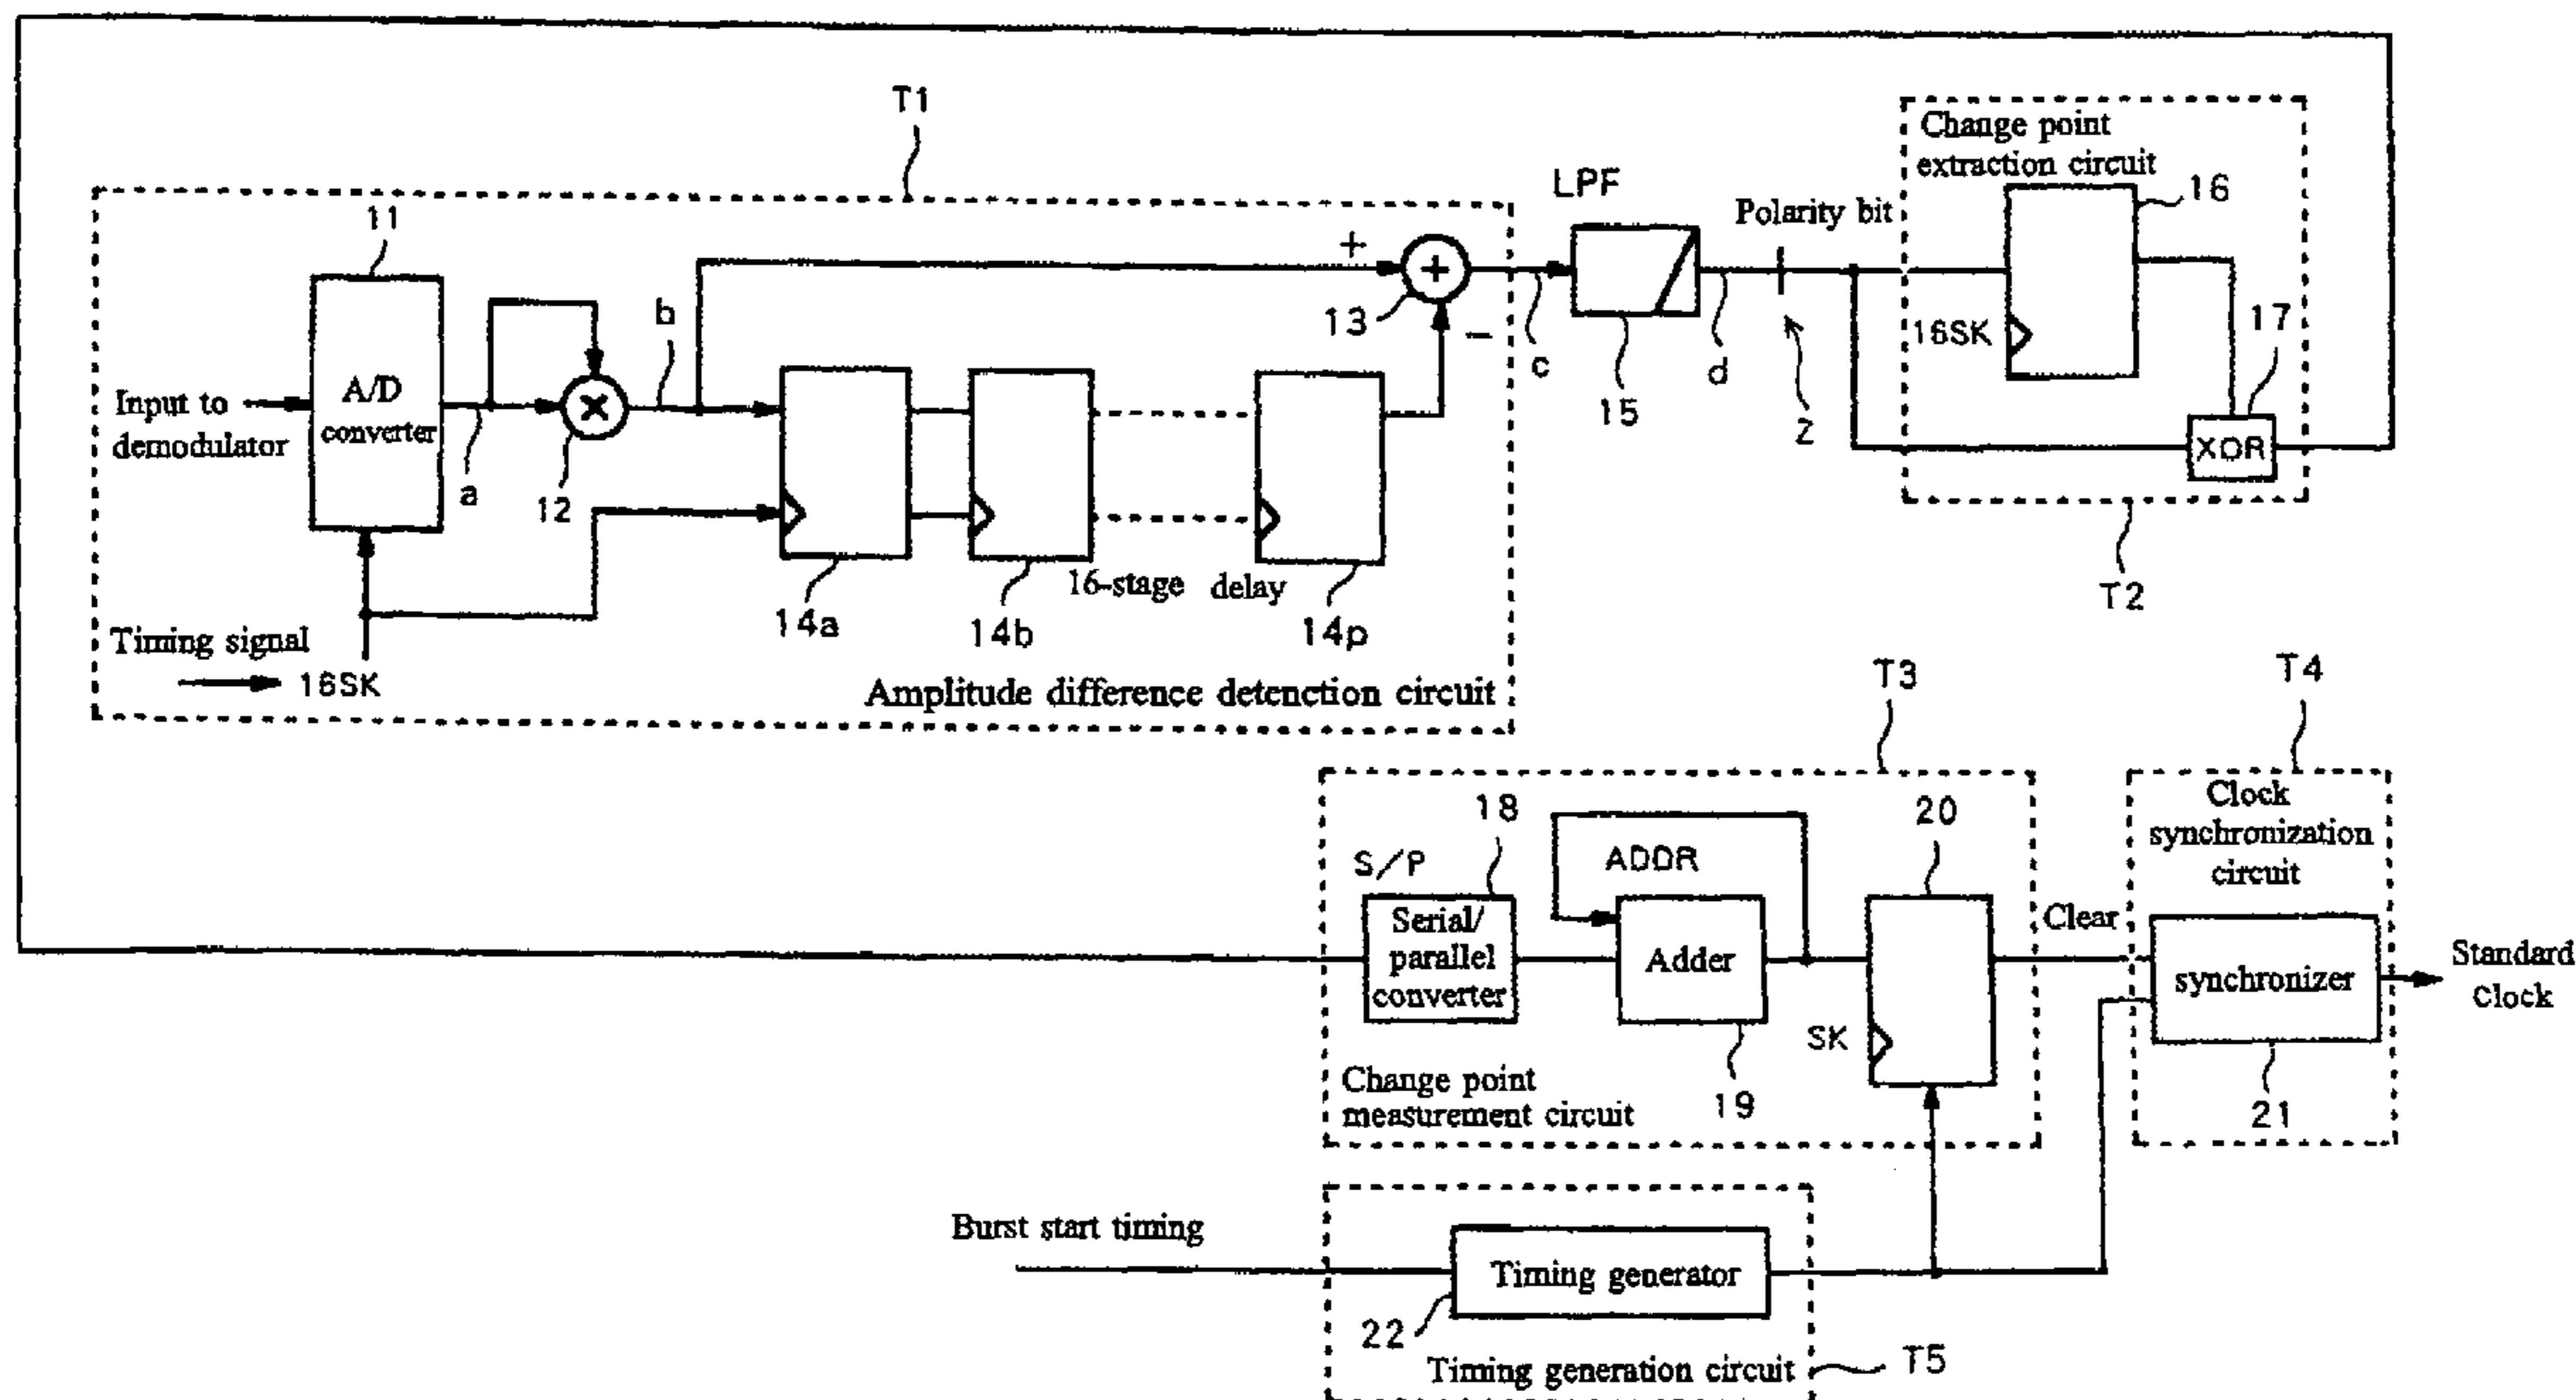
T1

11

A/D converter

Input to demodulator

a

12

b

+

13

−

c

LPF

15

d

Polarity bit

z

Change point extraction circuit

16

16SK

17

XOR

T2

14a

14b

16-stage delay

14p

Timing signal

16SK

Amplitude difference detection circuit

T3

T4

18

S/P

Serial/ parallel converter

ADDR

Adder

19

20

SK

Clear

Change point measurement circuit

Clock synchronization circuit

synchronizer

21

Standard Clock

Burst start timing

Timing generator

22

Timing generation circuit

T5